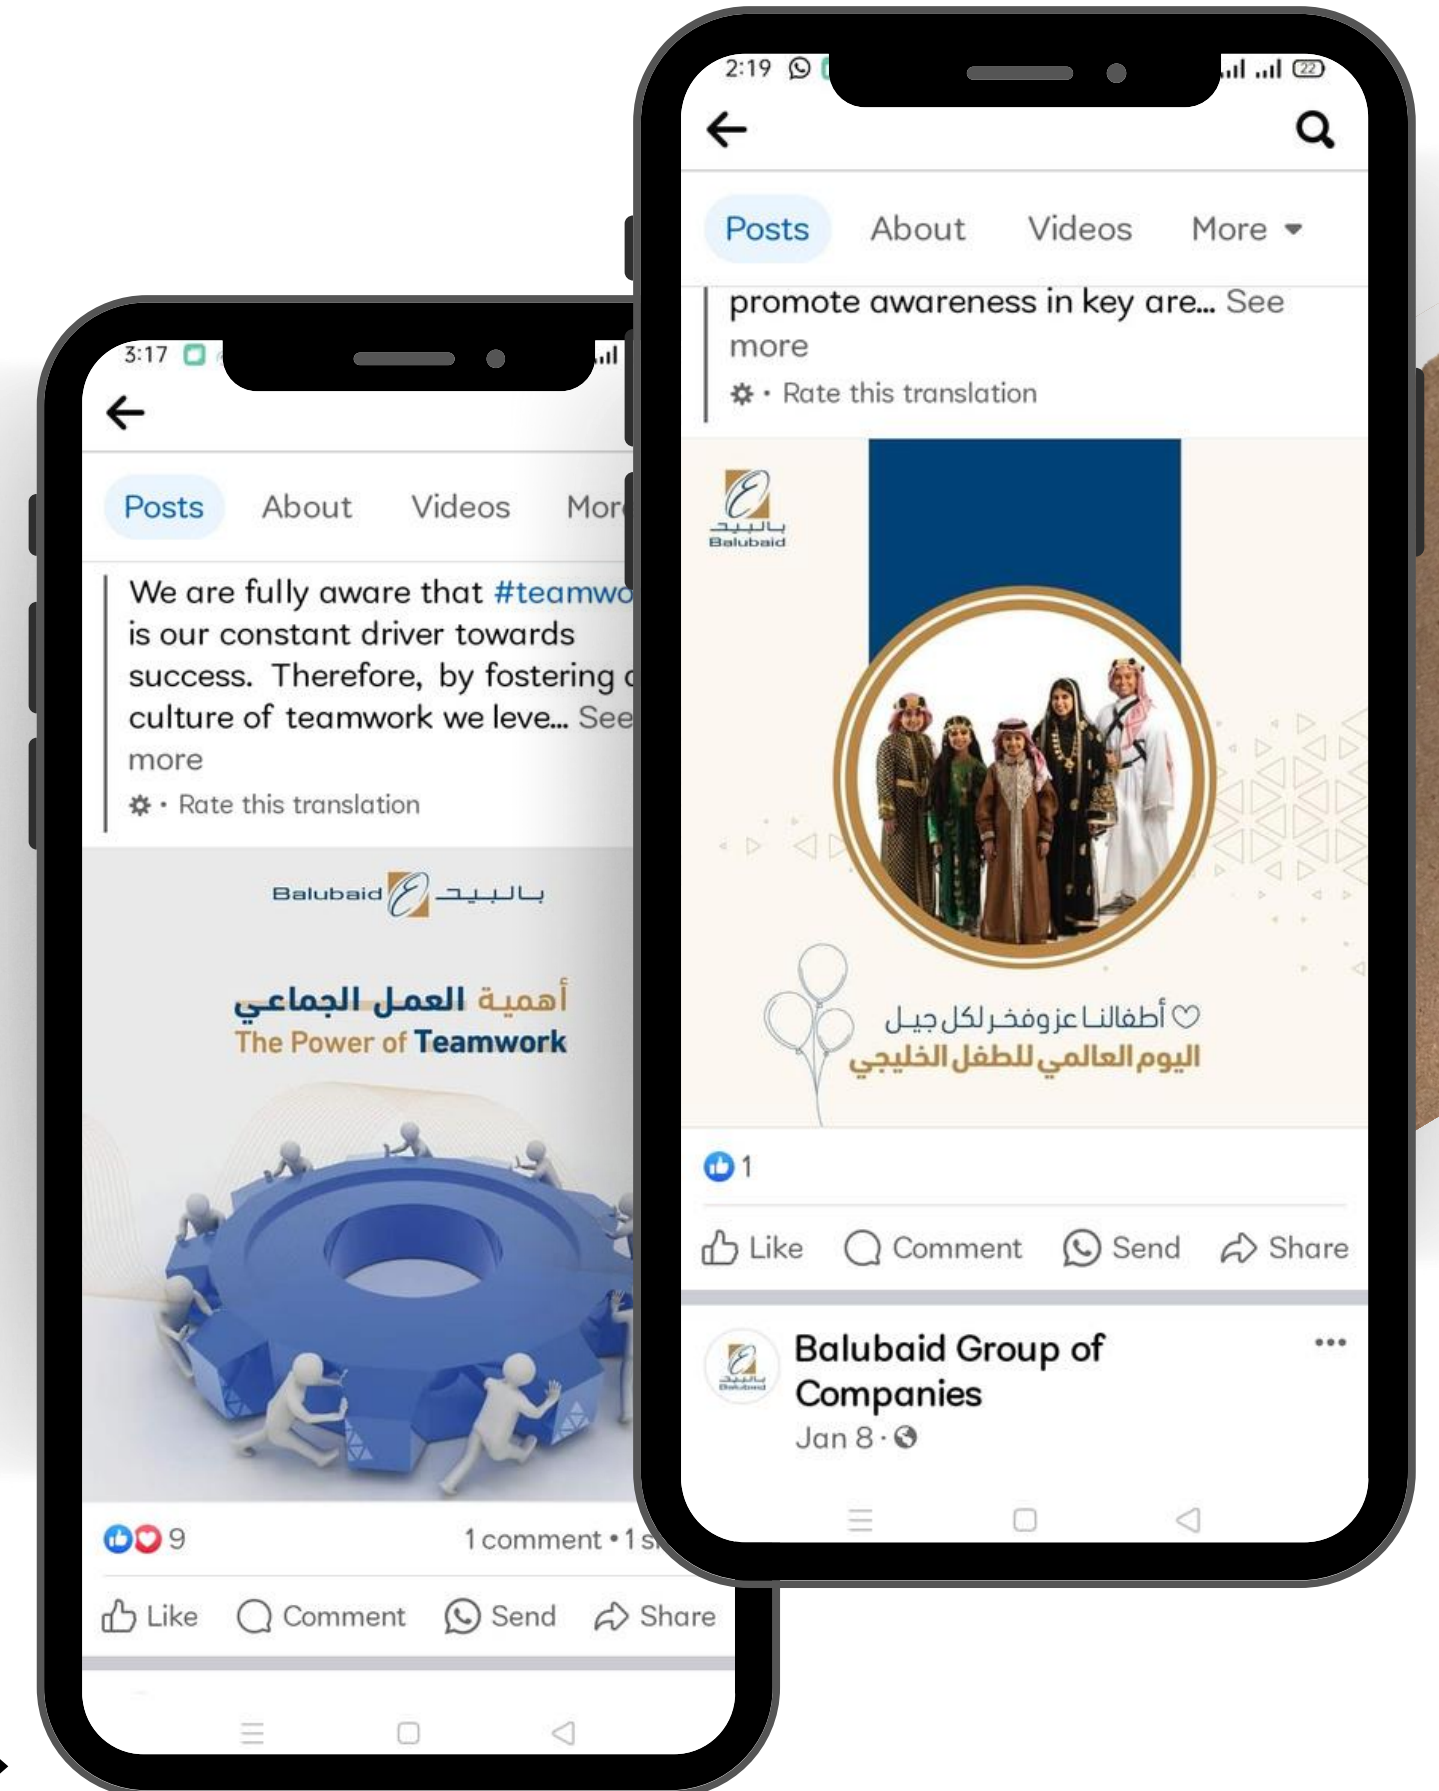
3:17

Posts About Videos Mor

We are fully aware that #teamwo is our constant driver towards success. Therefore, by fostering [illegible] culture of teamwork we leve... See more

Rate this translation

Balubaid بالبيد

أهمية العمل الجماعي
The Power of Teamwork

9 1 comment • 1 s

Like Comment Send Share

2:19

Posts About Videos More

promote awareness in key are... See more

Rate this translation

بالبيد Balubaid

أطفالنا عز وفخر لكل جيل
اليوم العالمي للطفل الخليجي

1

Like Comment Send Share

Balubaid Group of Companies
Jan 8 ·